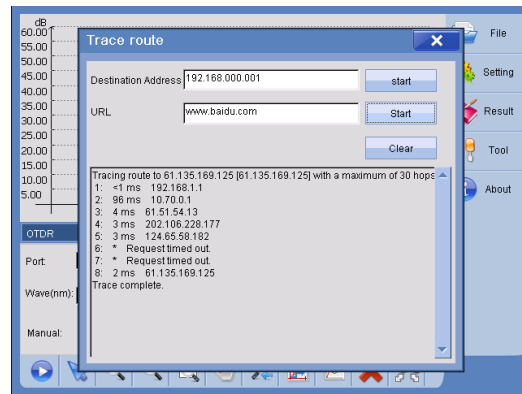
dB
60.00
55.00
50.00
45.00
40.00
35.00
30.00
25.00
20.00
15.00
10.00
5.00

OTDR

Port:

Wave(nm):

Manual:

Trace route

Destination Address 192.168.000.001

start

URL www.baidu.com

Start

Clear

Tracing route to 61.135.169.125 [61.135.169.125] with a maximum of 30 hops
1: <1 ms 192.168.1.1
2: 96 ms 10.70.0.1
3: 4 ms 61.51.54.13
4: 3 ms 202.106.228.177
5: 3 ms 124.65.58.182
6: * Request timed out.
7: * Request timed out.
8: 2 ms 61.135.169.125
Trace complete.

File

Setting

Result

Tool

About